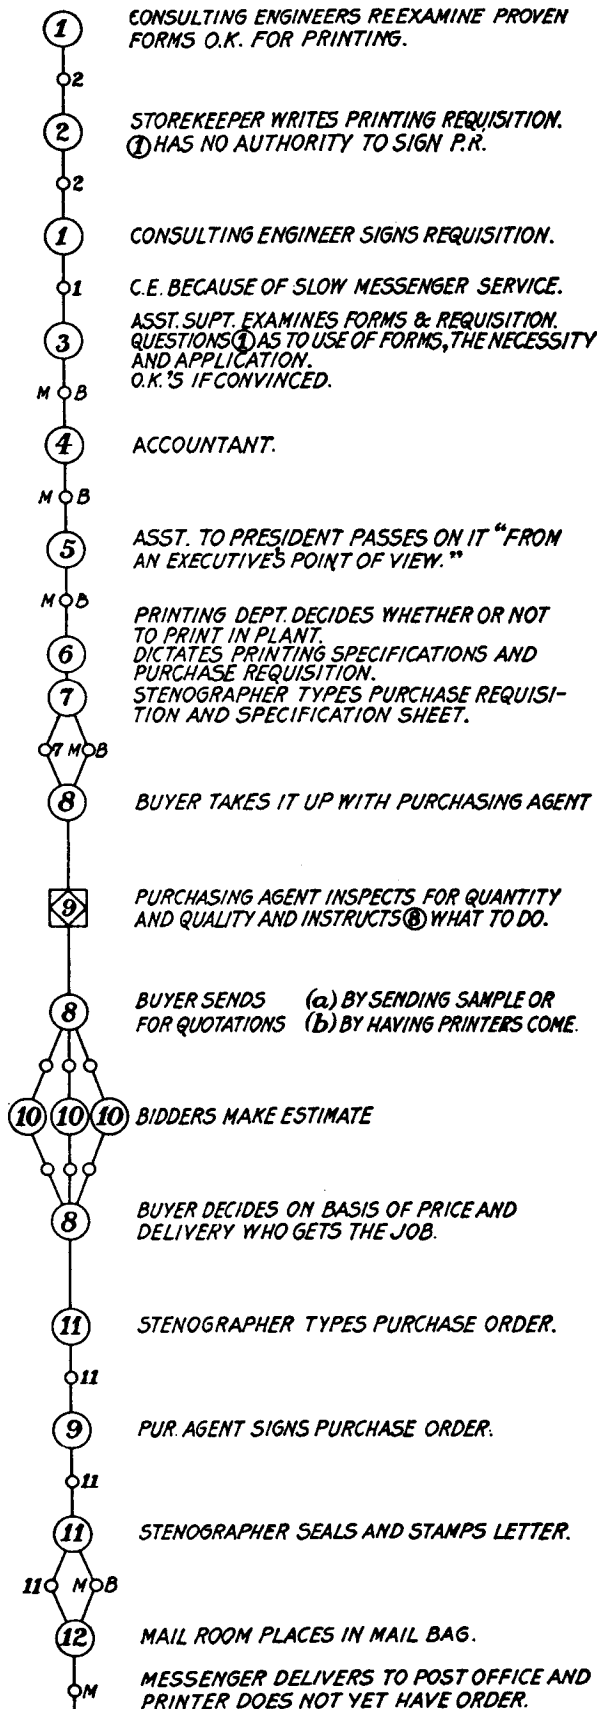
1 CONSULTING ENGINEERS REEXAMINE PROVEN FORMS O.K. FOR PRINTING.

2

2 STOREKEEPER WRITES PRINTING REQUISITION. 1 HAS NO AUTHORITY TO SIGN P.R.

2

1 CONSULTING ENGINEER SIGNS REQUISITION.

1 C.E. BECAUSE OF SLOW MESSENGER SERVICE.

3 ASST. SUPT. EXAMINES FORMS & REQUISITION. QUESTIONS 1 AS TO USE OF FORMS, THE NECESSITY AND APPLICATION. O.K.'S IF CONVINCED.

M B

4 ACCOUNTANT.

M B

5 ASST. TO PRESIDENT PASSES ON IT "FROM AN EXECUTIVE'S POINT OF VIEW."

M B

6 PRINTING DEPT. DECIDES WHETHER OR NOT TO PRINT IN PLANT. DICTATES PRINTING SPECIFICATIONS AND PURCHASE REQUISITION.

7 STENOGRAPHER TYPES PURCHASE REQUISITION AND SPECIFICATION SHEET.

7 M B

8 BUYER TAKES IT UP WITH PURCHASING AGENT

9 PURCHASING AGENT INSPECTS FOR QUANTITY AND QUALITY AND INSTRUCTS 8 WHAT TO DO.

8 BUYER SENDS FOR QUOTATIONS (a) BY SENDING SAMPLE OR (b) BY HAVING PRINTERS COME.

10 10 10 BIDDERS MAKE ESTIMATE

8 BUYER DECIDES ON BASIS OF PRICE AND DELIVERY WHO GETS THE JOB.

11 STENOGRAPHER TYPES PURCHASE ORDER.

11

9 PUR. AGENT SIGNS PURCHASE ORDER.

11

11 STENOGRAPHER SEALS AND STAMPS LETTER.

11 M B

12 MAIL ROOM PLACES IN MAIL BAG.

M MESSENGER DELIVERS TO POST OFFICE AND PRINTER DOES NOT YET HAVE ORDER.